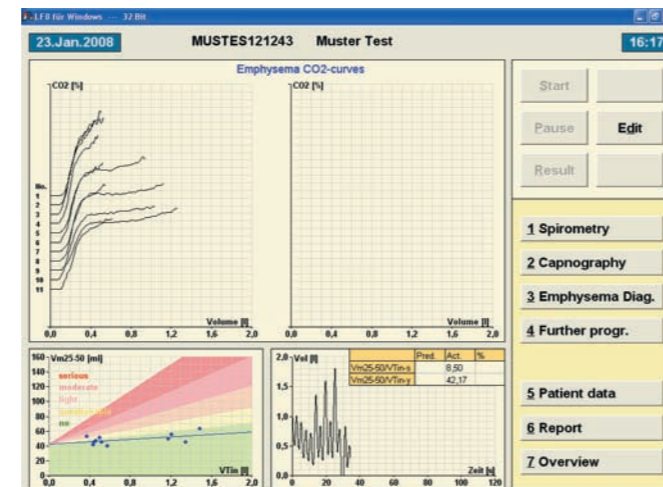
LFB für Windows — 32 Bit

23.Jan.2008 MUSTES121243 Muster Test 16:17

Emphysema CO2-curves

CO2 [%]

No.
1
2
3
4
5
6
7
8
9
10
11

Volume [l]
0,0 0,4 0,8 1,2 1,6 2,0

CO2 [%]

Volume [l]
0,0 0,4 0,8 1,2 1,6 2,0

Start

Pause

Edit

Result

1 Spirometry

2 Capnography

3 Emphysema Diag.

4 Further progr.

5 Patient data

6 Report

7 Overview

160 Vm25-50 [ml]
140
120
100
80
60
40
20
0
serious
moderate
light
no
VTin [l]
0,0 0,4 0,8 1,2 1,6 2,0

2,0 Vel [l]
1,5
1,0
0,5
0,0
Zeit [s]
0 20 40 60 80 100 120

| | Pred. | Act. | % |
|---|---|---|---|
| Vm25-50/VTin-s | | 8,50 | |
| Vm25-50/VTin-y | | 42,17 | |